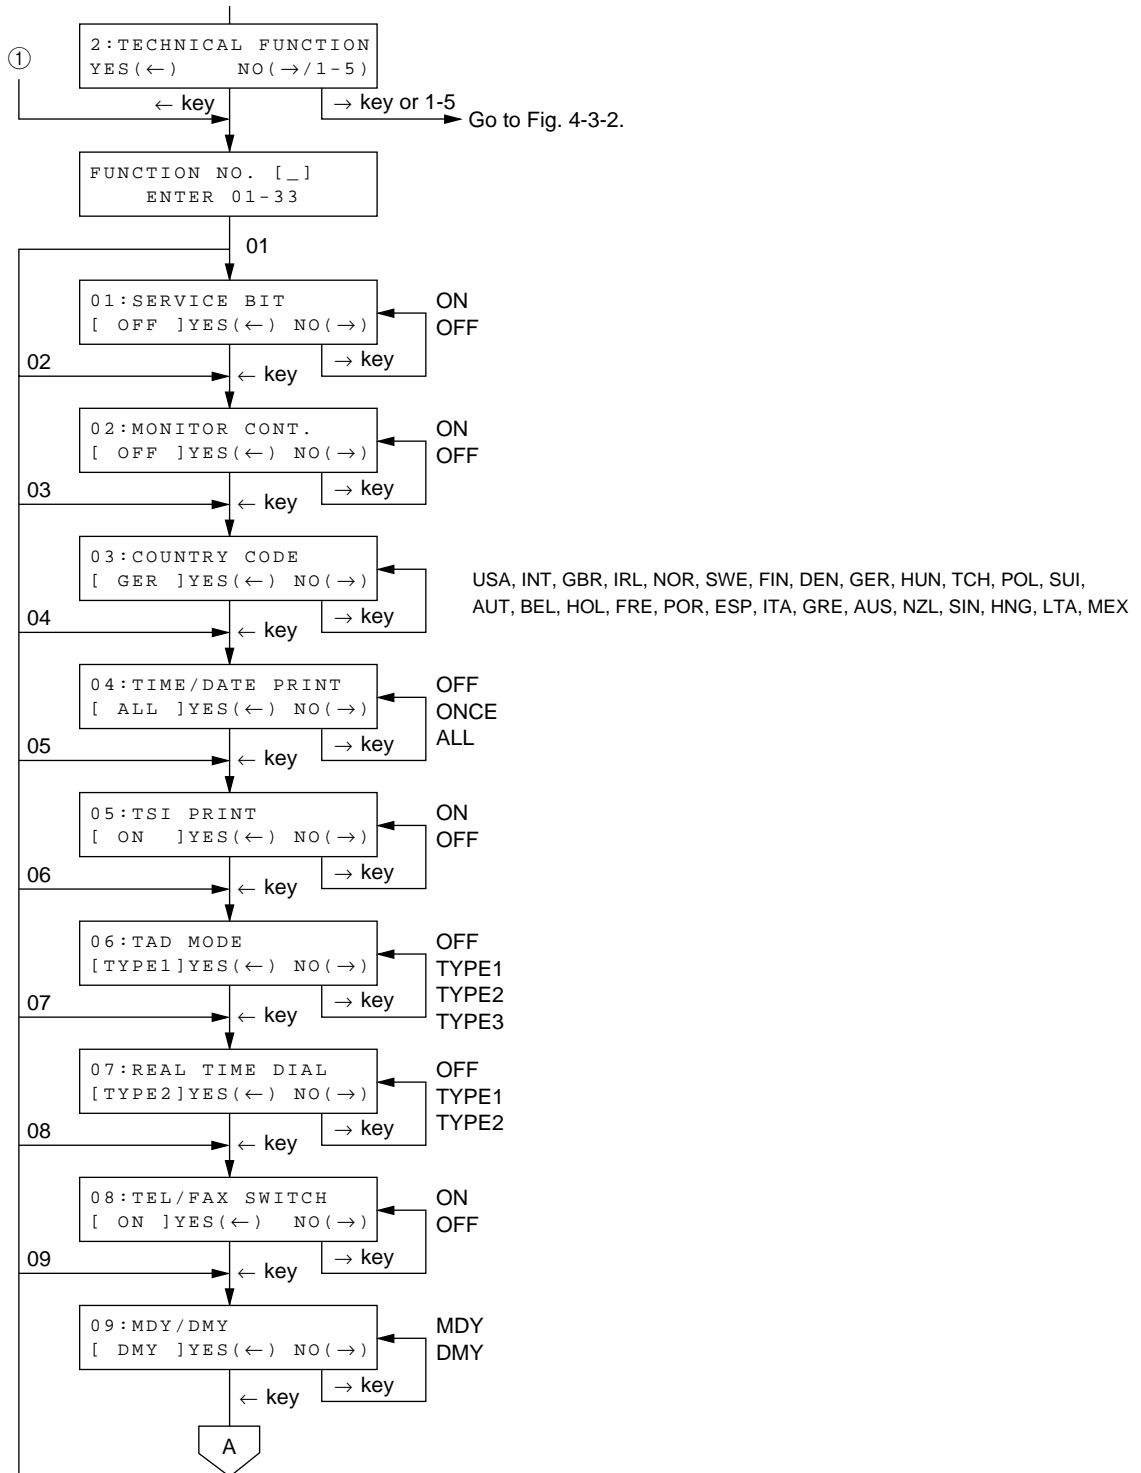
①

2:TECHNICAL FUNCTION
YES(←) NO(→/1-5)

← key

→ key or 1-5

Go to Fig. 4-3-2.

FUNCTION NO. [_]
ENTER 01-33

01

01:SERVICE BIT
[ OFF ]YES(←) NO(→)

ON
OFF

→ key

02

← key

02:MONITOR CONT.
[ OFF ]YES(←) NO(→)

ON
OFF

→ key

03

← key

03:COUNTRY CODE
[ GER ]YES(←) NO(→)

USA, INT, GBR, IRL, NOR, SWE, FIN, DEN, GER, HUN, TCH, POL, SUI, AUT, BEL, HOL, FRE, POR, ESP, ITA, GRE, AUS, NZL, SIN, HNG, LTA, MEX

→ key

04

← key

04:TIME/DATE PRINT
[ ALL ]YES(←) NO(→)

OFF
ONCE
ALL

→ key

05

← key

05:TSI PRINT
[ ON ]YES(←) NO(→)

ON
OFF

→ key

06

← key

06:TAD MODE
[TYPE1]YES(←) NO(→)

OFF
TYPE1
TYPE2
TYPE3

→ key

07

← key

07:REAL TIME DIAL
[TYPE2]YES(←) NO(→)

OFF
TYPE1
TYPE2

→ key

08

← key

08:TEL/FAX SWITCH
[ ON ]YES(←) NO(→)

ON
OFF

→ key

09

← key

09:MDY/DMY
[ DMY ]YES(←) NO(→)

MDY
DMY

→ key

← key

A